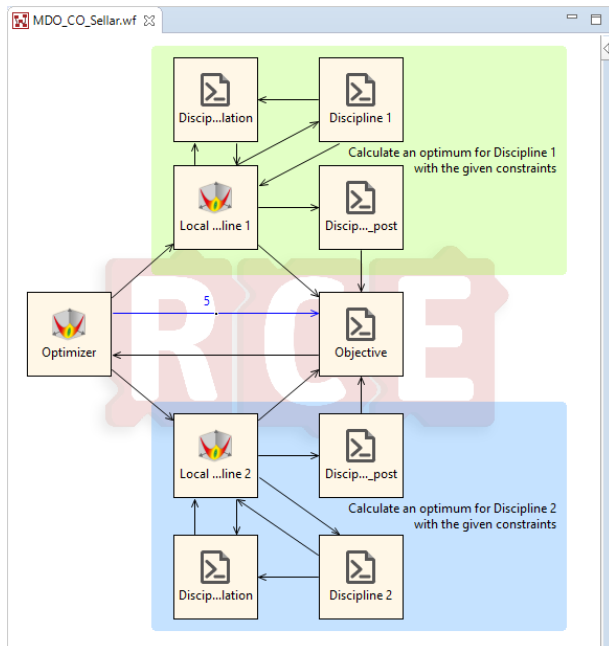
MDO_CO_Sellar.wf

Discip...lation

Discipline 1

Calculate an optimum for Discipline 1 with the given constraints

Local ...line 1

Discip..._post

Optimizer

5

Objective

RCE

Local ...line 2

Discip..._post

Calculate an optimum for Discipline 2 with the given constraints

Discip...lation

Discipline 2